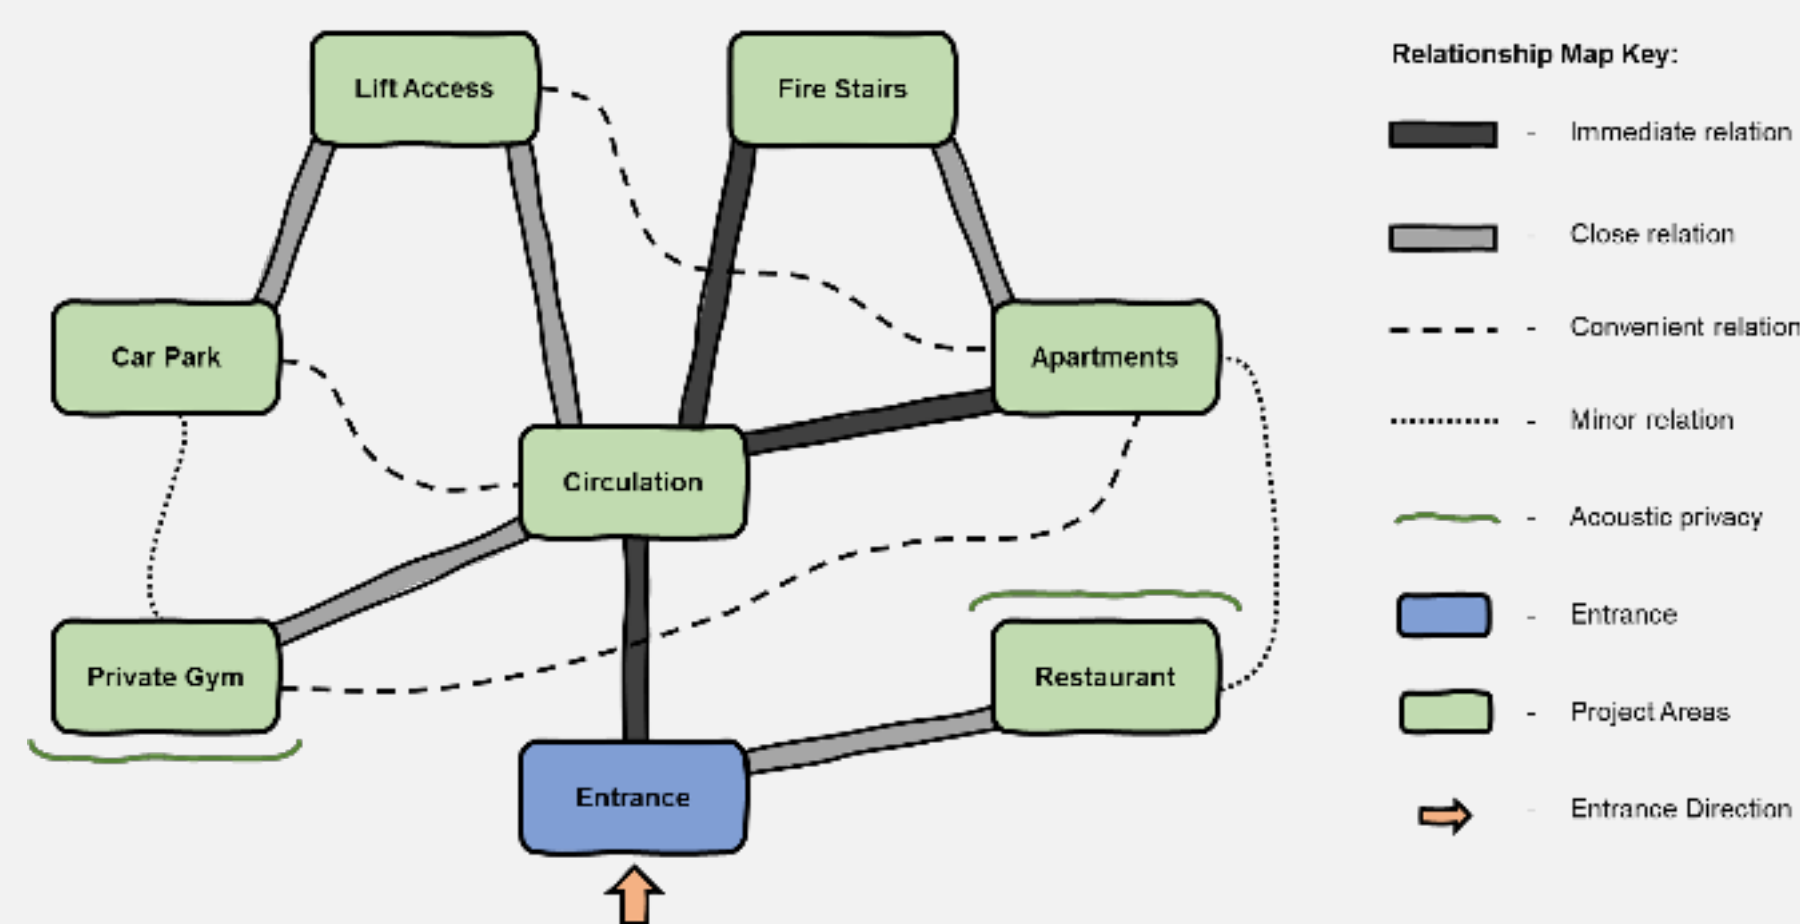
Lift Access

Fire Stairs

Car Park

Apartments

Circulation

Private Gym

Restaurant

Entrance

Relationship Map Key:

- Immediate relation

- Close relation

- Convenient relation

- Minor relation

- Acoustic privacy

- Entrance

- Project Areas

- Entrance Direction